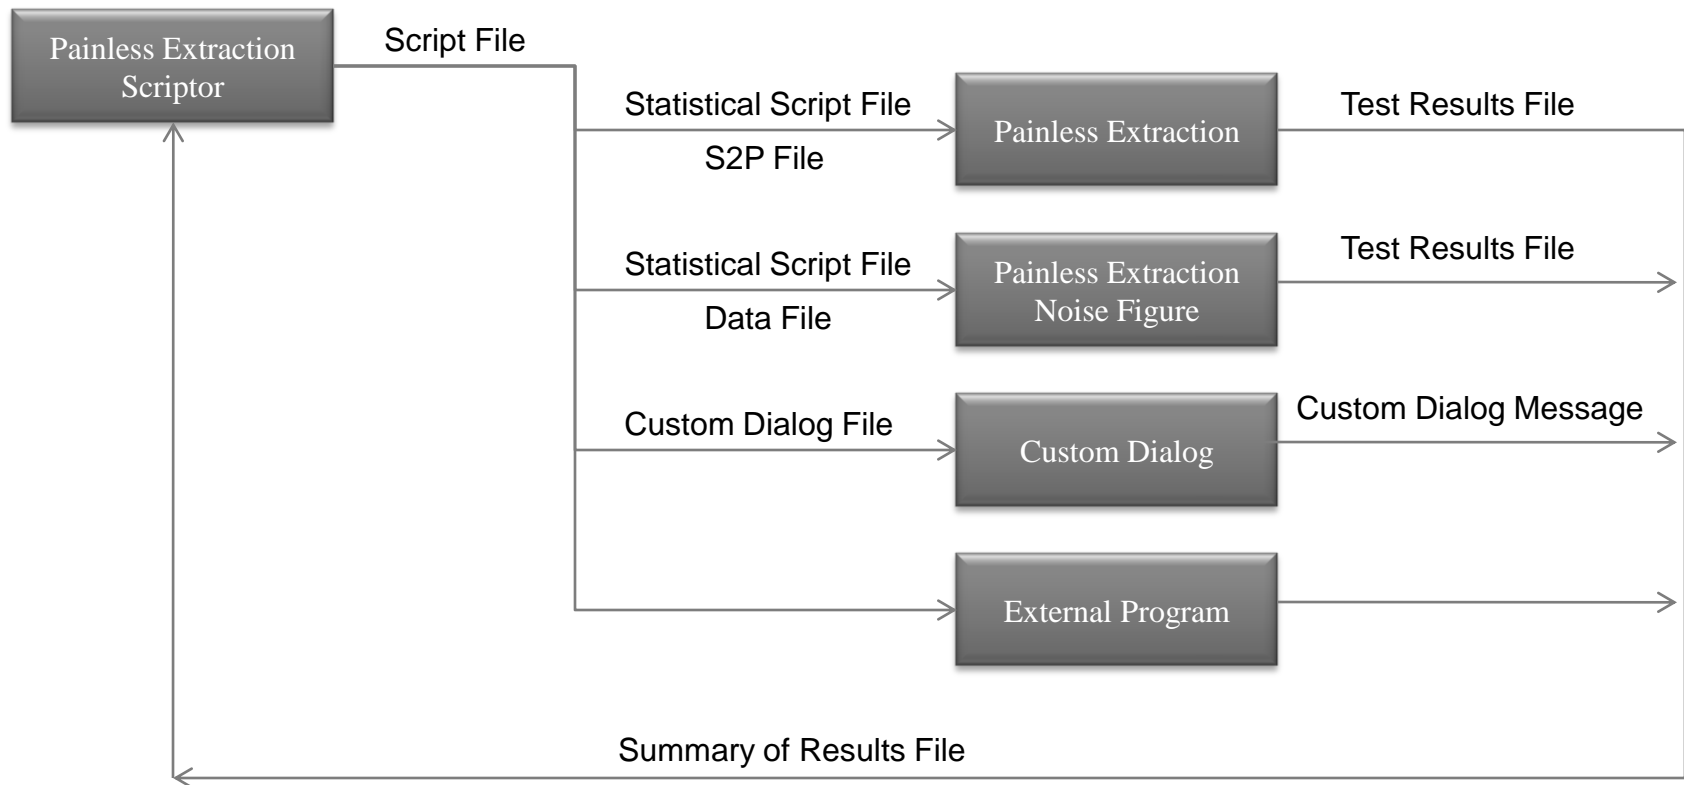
Painless Extraction Scriptor

Script File

Statistical Script File

S2P File

Painless Extraction

Test Results File

Statistical Script File

Data File

Painless Extraction Noise Figure

Test Results File

Custom Dialog File

Custom Dialog

Custom Dialog Message

External Program

Summary of Results File